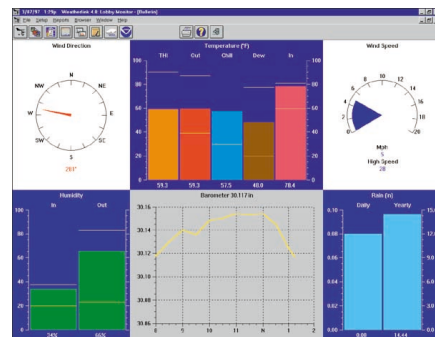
1/27/97 1:29p WeatherLink 4.0 Lobby Monitor [Bulletin]
File Setup Reports Browser Window Help

Wind Direction
N
NE
E
SE
S
SW
W
NW
283°

Temperature (°F)
THI Out Chill Dew In
100
80
60
40
20
0
59.3 59.3 57.5 40.0 78.4

Wind Speed
0
2
4
6
Mph
5
High Speed
20

Humidity
In Out
100
80
60
40
20
0
34%
66%

Barometer 30.117 in
30.16
30.14
30.12
30.10
30.08
30.06
6 8 10 12 N 1 2

Rain (in)
Daily Yearly
12.0
10.0
8.0
6.0
4.0
2.0
0.0
0.00
14.44